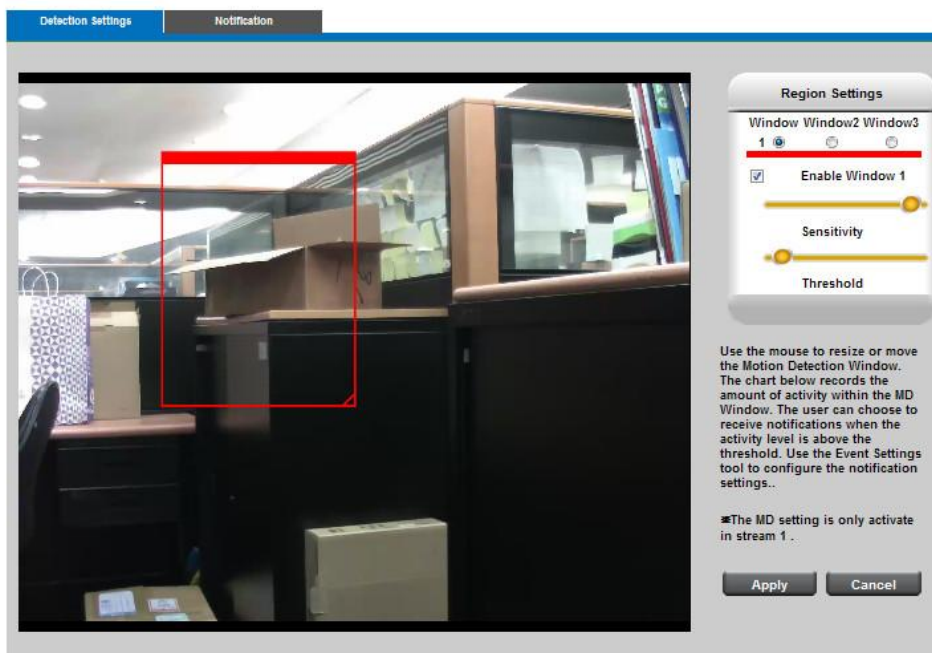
Detection Settings

Notification

Region Settings

Window 1 Window2 Window3

Enable Window 1

Sensitivity

Threshold

Use the mouse to resize or move the Motion Detection Window. The chart below records the amount of activity within the MD Window. The user can choose to receive notifications when the activity level is above the threshold. Use the Event Settings tool to configure the notification settings..

※The MD setting is only activate in stream 1 .

Apply

Cancel